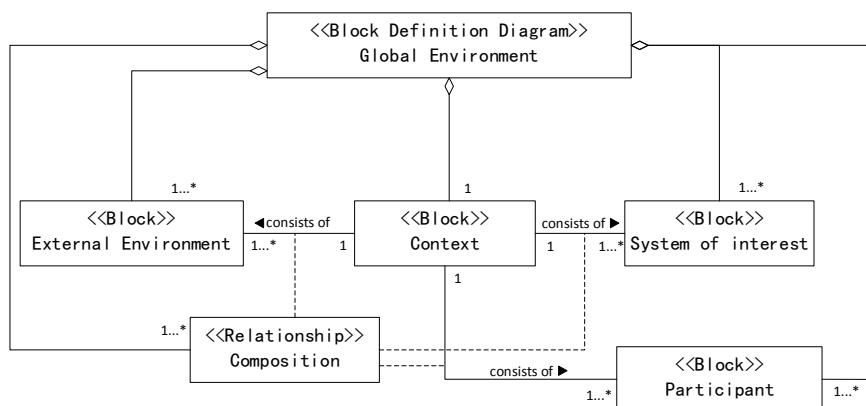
<<Block Definition Diagram>>
Global Environment

1...*

1

1...*

<<Block>>
External Environment

◀consists of

1...*

1

<<Block>>
Context

consists of ▶

1

1...*

<<Block>>
System of interest

1

1...*

<<Relationship>>
Composition

consists of ▶

1...*

<<Block>>
Participant

1...*